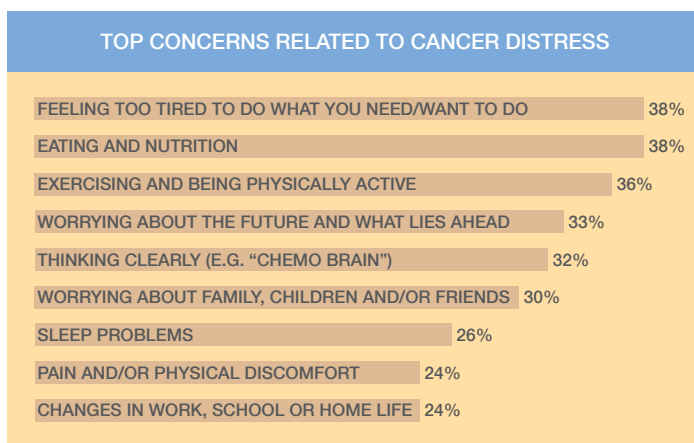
TOP CONCERNS RELATED TO CANCER DISTRESS

FEELING TOO TIRED TO DO WHAT YOU NEED/WANT TO DO 38%

EATING AND NUTRITION 38%

EXERCISING AND BEING PHYSICALLY ACTIVE 36%

WORRYING ABOUT THE FUTURE AND WHAT LIES AHEAD 33%

THINKING CLEARLY (E.G. "CHEMO BRAIN") 32%

WORRYING ABOUT FAMILY, CHILDREN AND/OR FRIENDS 30%

SLEEP PROBLEMS 26%

PAIN AND/OR PHYSICAL DISCOMFORT 24%

CHANGES IN WORK, SCHOOL OR HOME LIFE 24%